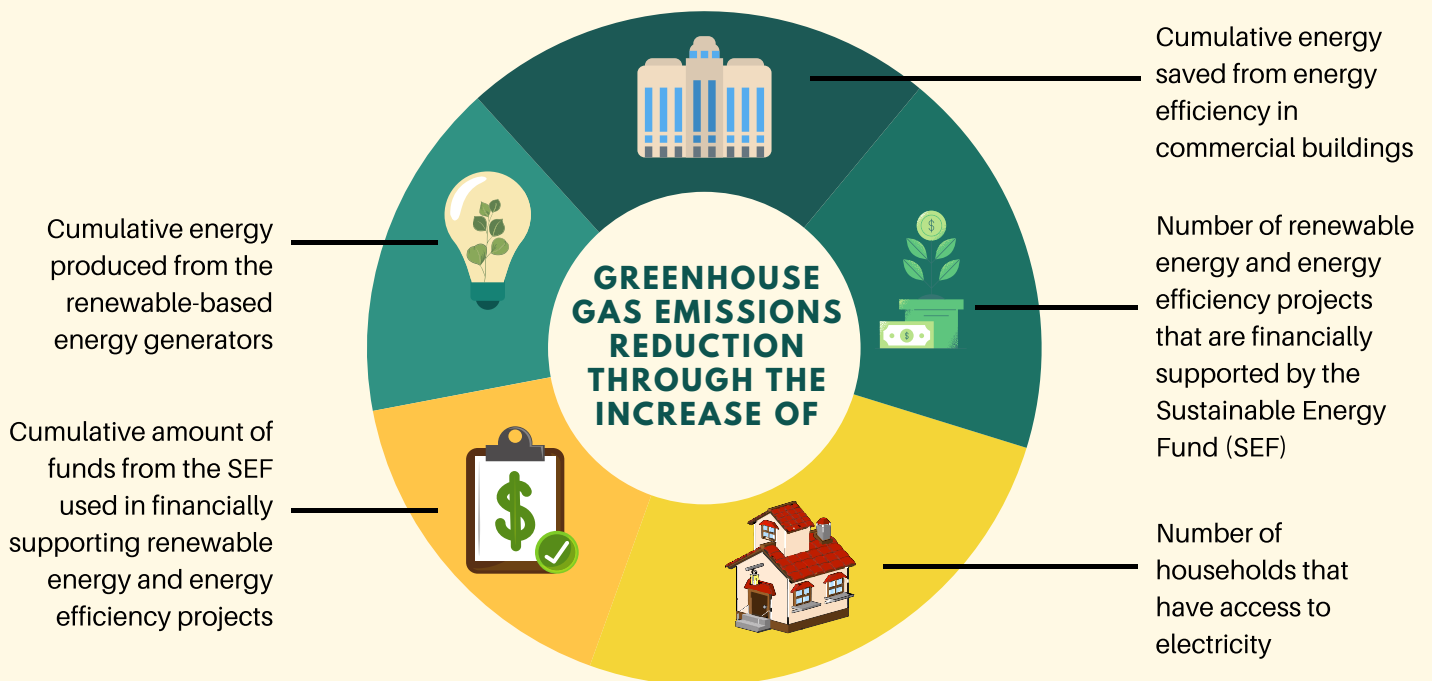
GREENHOUSE GAS EMISSIONS REDUCTION THROUGH THE INCREASE OF

Cumulative energy saved from energy efficiency in commercial buildings

Cumulative energy produced from the renewable-based energy generators

Number of renewable energy and energy efficiency projects that are financially supported by the Sustainable Energy Fund (SEF)

Cumulative amount of funds from the SEF used in financially supporting renewable energy and energy efficiency projects

Number of households that have access to electricity